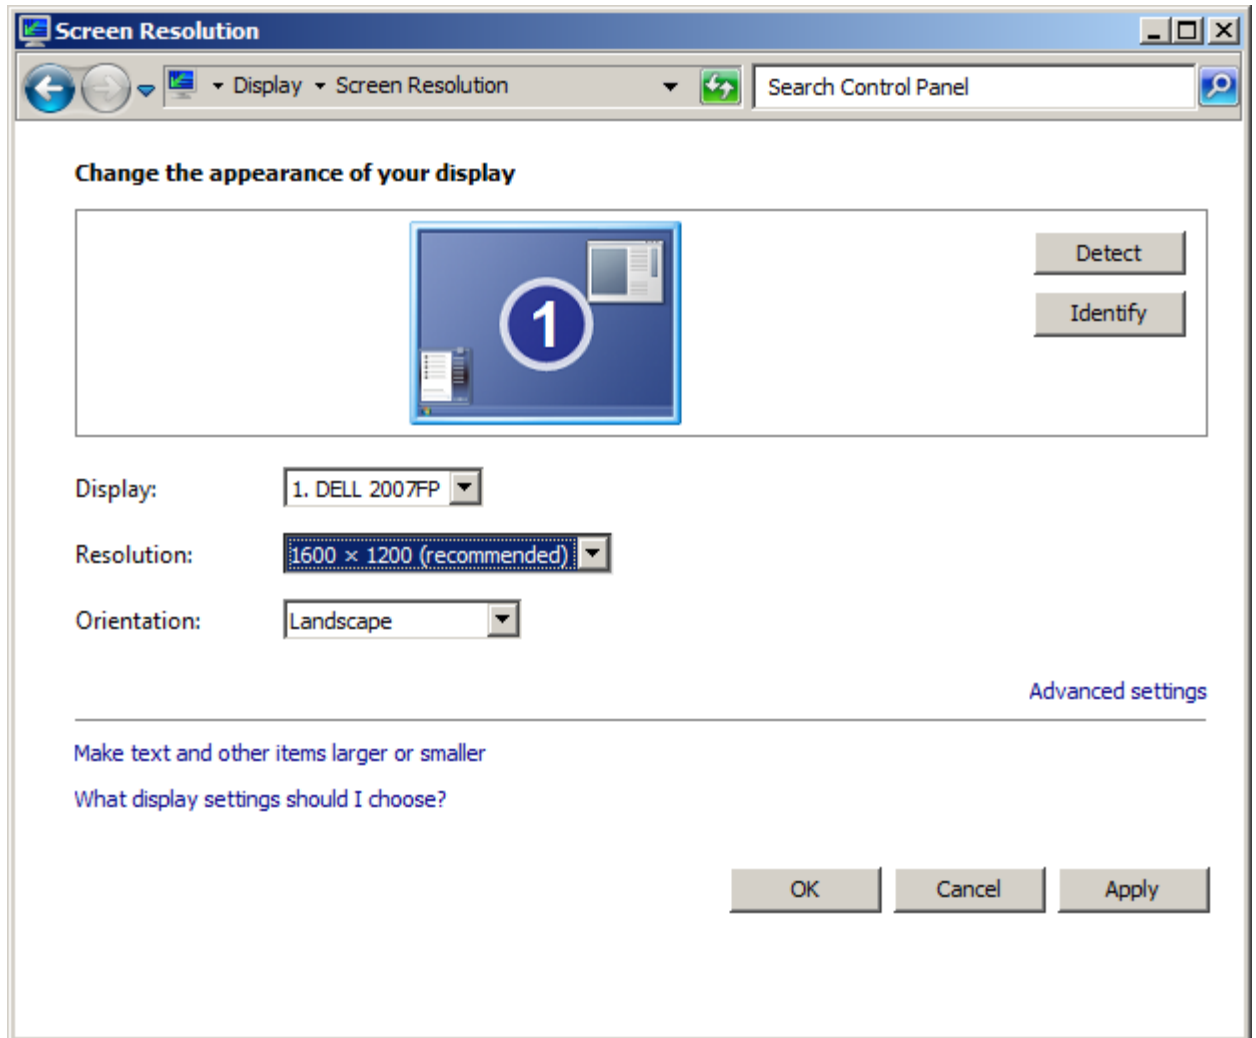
Screen Resolution

Display ▸ Screen Resolution

Search Control Panel

Change the appearance of your display

1

Detect

Identify

Display: 1. DELL 2007FP

Resolution: 1600 × 1200 (recommended)

Orientation: Landscape

Advanced settings

Make text and other items larger or smaller

What display settings should I choose?

OK Cancel Apply